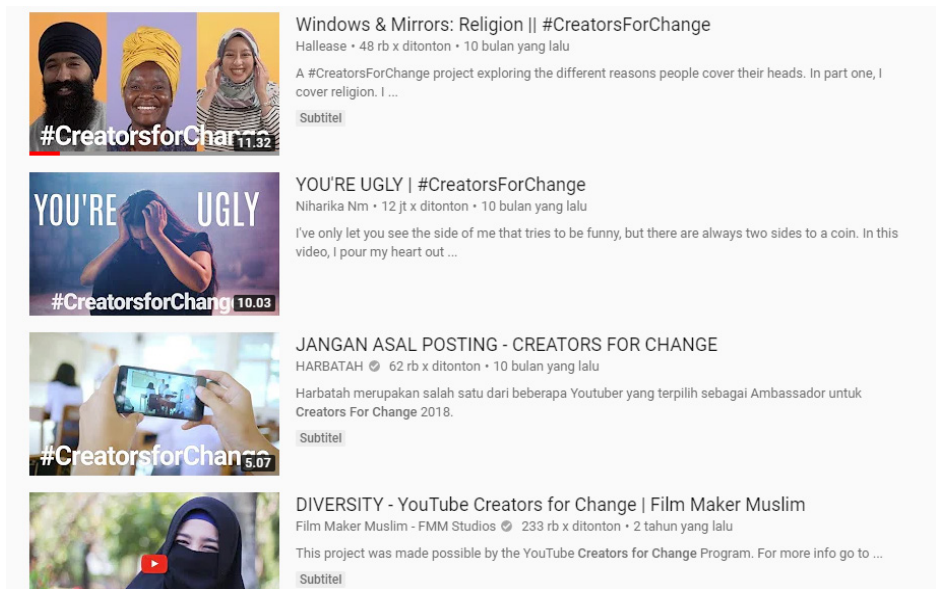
#CreatorsforChange
11.32

Windows & Mirrors: Religion || #CreatorsForChange
Hallease • 48 rb x ditonton • 10 bulan yang lalu
A #CreatorsForChange project exploring the different reasons people cover their heads. In part one, I cover religion. I ...
Subtitel

YOU'RE UGLY
#CreatorsforChang
10.03

YOU'RE UGLY | #CreatorsForChange
Niharika Nm • 12 jt x ditonton • 10 bulan yang lalu
I've only let you see the side of me that tries to be funny, but there are always two sides to a coin. In this video, I pour my heart out ...

#CreatorsforChan
5.07

JANGAN ASAL POSTING - CREATORS FOR CHANGE
HARBATAH • 62 rb x ditonton • 10 bulan yang lalu
Harbatah merupakan salah satu dari beberapa Youtuber yang terpilih sebagai Ambassador untuk Creators For Change 2018.
Subtitel

DIVERSITY - YouTube Creators for Change | Film Maker Muslim
Film Maker Muslim - FMM Studios • 233 rb x ditonton • 2 tahun yang lalu
This project was made possible by the YouTube Creators for Change Program. For more info go to ...
Subtitel